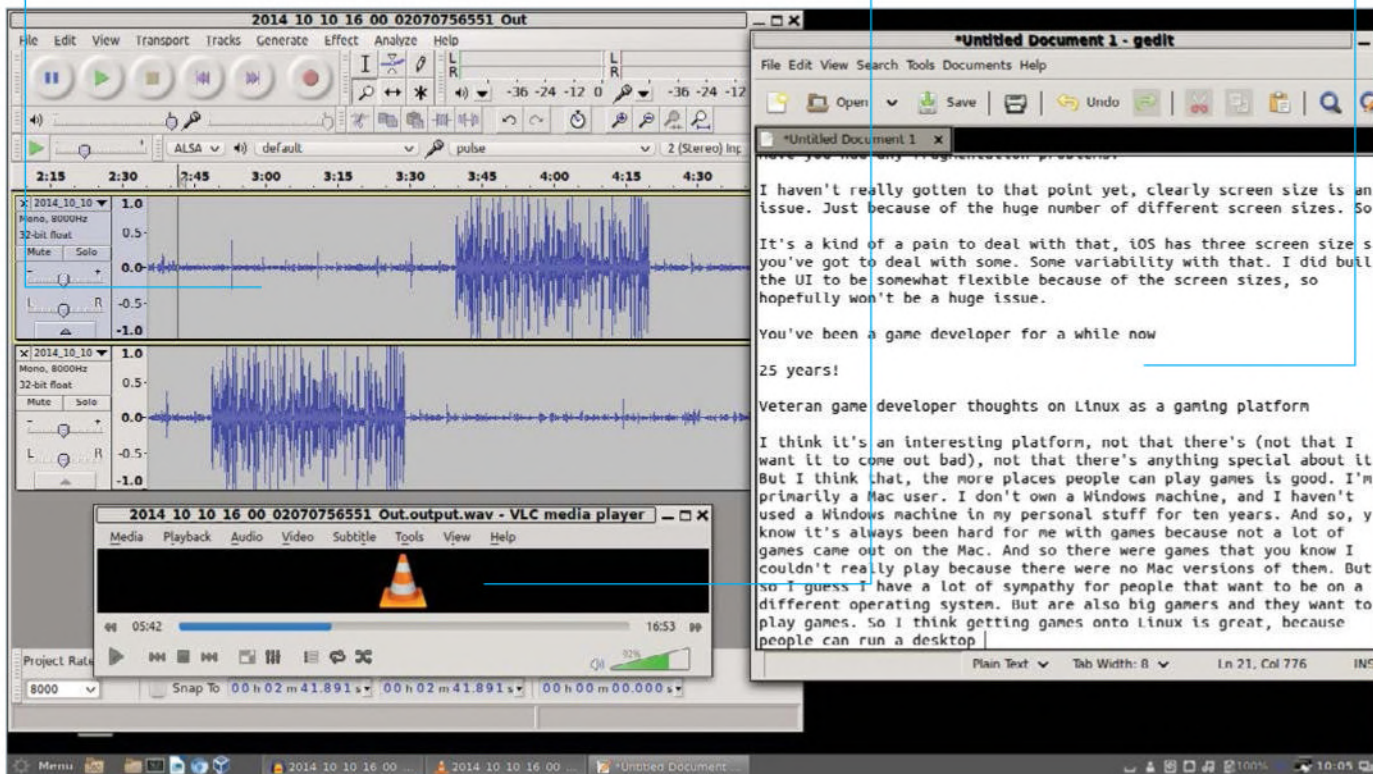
2014 10 10 16 00 02070756551 Out

File Edit View Transport Tracks Generate Effect Analyze Help

-36 -24 -12 0 -36 -24 -12

ALSA default pulse 2 (Stereo) Inp

2:15 2:30 2:45 3:00 3:15 3:30 3:45 4:00 4:15 4:30

2014_10_10 Mono, 8000Hz 32-bit float Mute Solo L R 1.0 0.5- 0.0 -0.5- -1.0

2014_10_10 Mono, 8000Hz 32-bit float Mute Solo L R 1.0 0.5- 0.0 -0.5- -1.0

2014 10 10 16 00 02070756551 Out.output.wav - VLC media player

Media Playback Audio Video Subtitle Tools View Help

05:42 16:53

92%

Project Rate 8000 Snap To 00 h 02 m 41.891 s 00 h 02 m 41.891 s 00 h 00 m 00.000 s

*Untitled Document 1 - gedit

File Edit View Search Tools Documents Help

Open Save Undo

*Untitled Document 1

I haven't really gotten to that point yet, clearly screen size is an issue. Just because of the huge number of different screen sizes. So

It's a kind of a pain to deal with that, iOS has three screen size s you've got to deal with some. Some variability with that. I did buil the UI to be somewhat flexible because of the screen sizes, so hopefully won't be a huge issue.

You've been a game developer for a while now

25 years!

Veteran game developer thoughts on Linux as a gaming platform

I think it's an interesting platform, not that there's (not that I want it to come out bad), not that there's anything special about it But I think that, the more places people can play games is good. I'm primarily a Mac user. I don't own a Windows machine, and I haven't used a Windows machine in my personal stuff for ten years. And so, y know it's always been hard for me with games because not a lot of games came out on the Mac. And so there were games that you know I couldn't really play because there were no Mac versions of them. But so I guess I have a lot of sympathy for people that want to be on a different operating system. But are also big gamers and they want to play games. So I think getting games onto Linux is great, because people can run a desktop

Plain Text Tab Width: 8 Ln 21, Col 776 INS

Menu 2014 10 10 16 00 ... 2014 10 10 16 00 ... *Untitled Document 100% 10:05